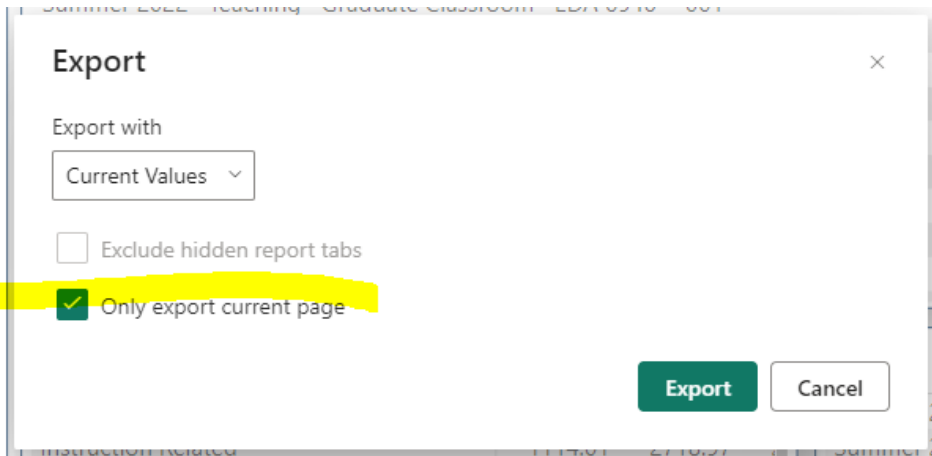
Summer 2022 - Teaching - Graduate Classroom - EDA 6910 - 001

Export

×

Export with

Current Values

Exclude hidden report tabs

Only export current page

Export

Cancel

Instruction Related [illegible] 1114.01 2718.97 Summer